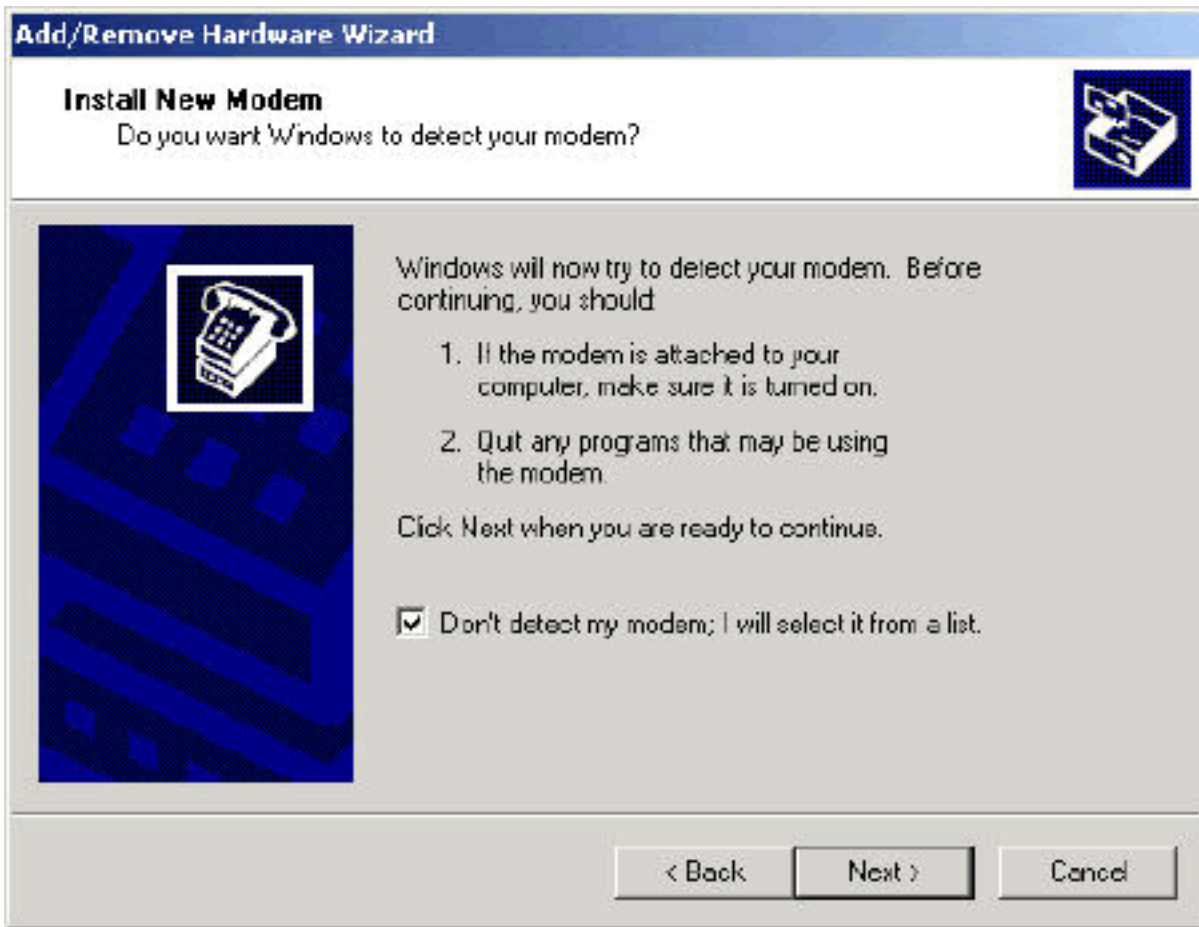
Add/Remove Hardware Wizard

Install New Modem
Do you want Windows to detect your modem?

Windows will now try to detect your modem. Before continuing, you should:

1. If the modem is attached to your computer, make sure it is turned on.

2. Quit any programs that may be using the modem.

Click Next when you are ready to continue.

☑ Don't detect my modem; I will select it from a list.

< Back | Next > | Cancel